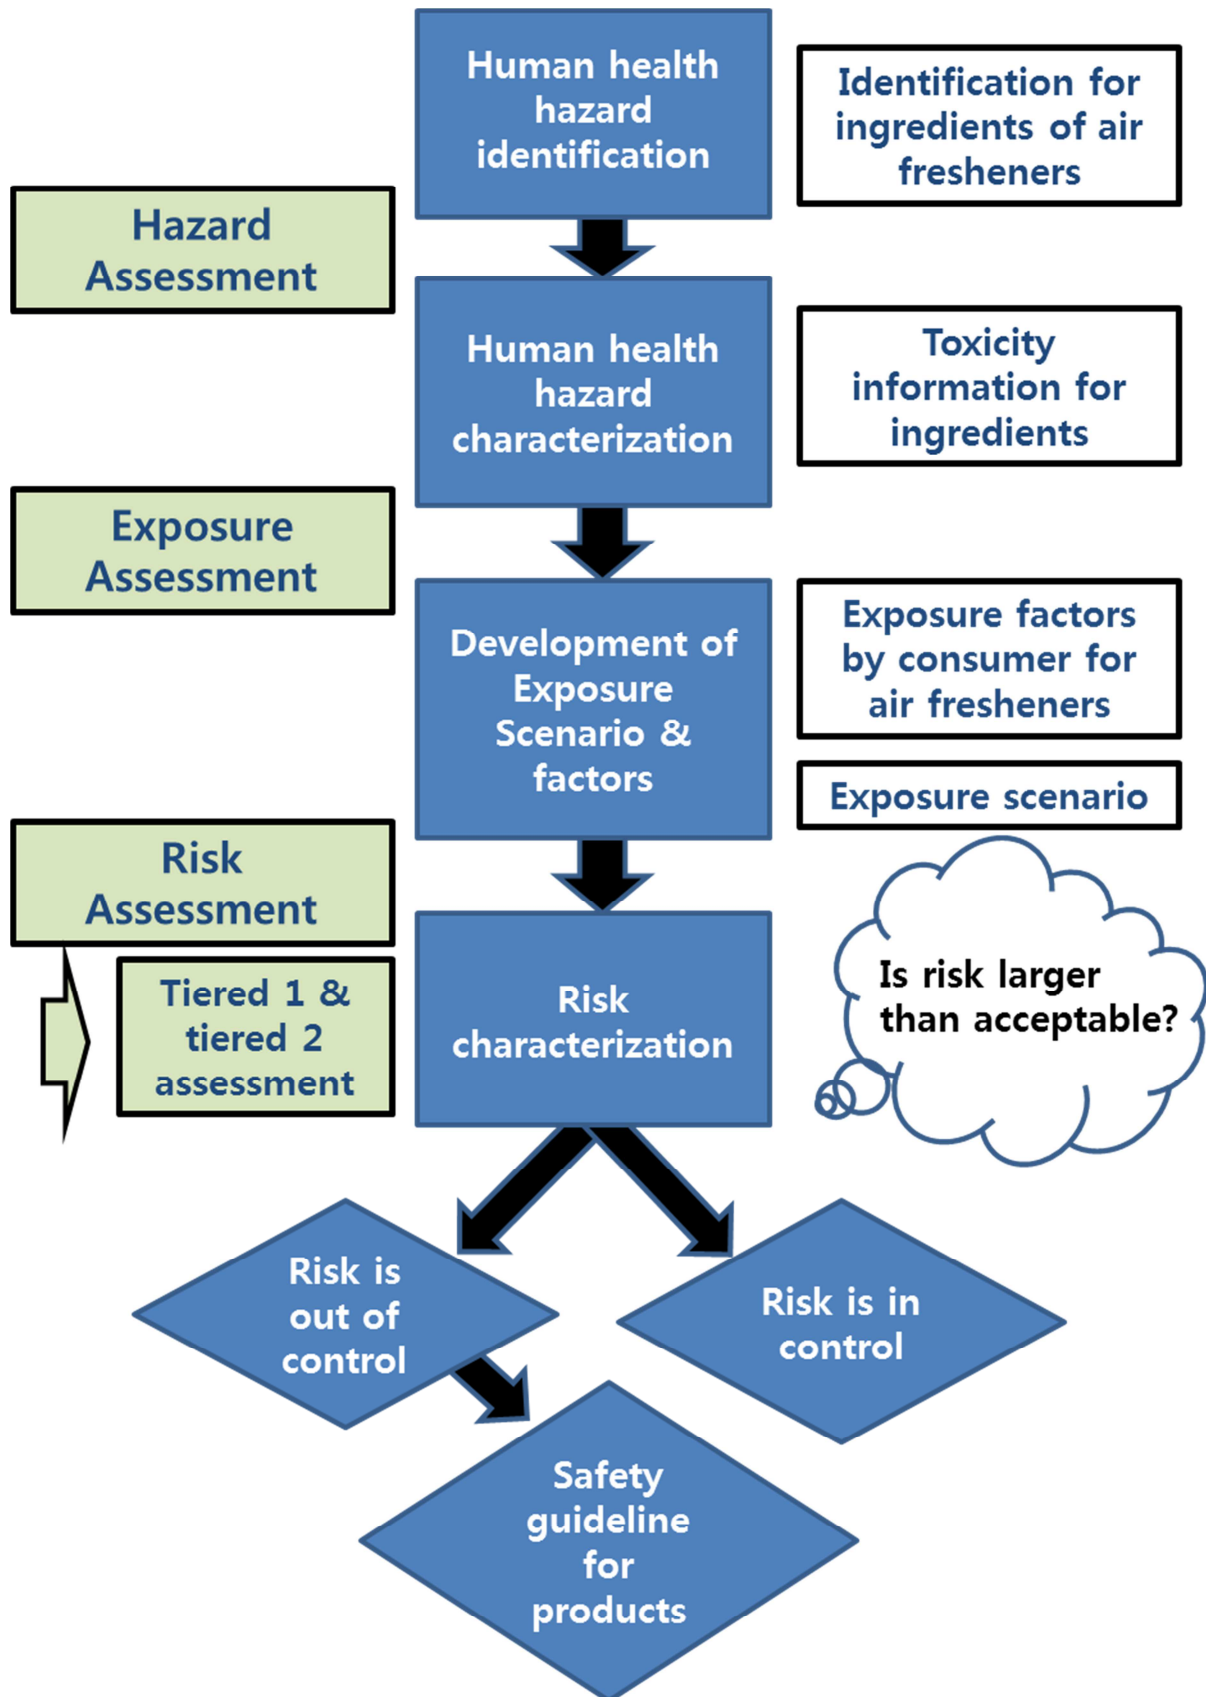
Human health hazard identification

Identification for ingredients of air fresheners

Hazard Assessment

Human health hazard characterization

Toxicity information for ingredients

Exposure Assessment

Development of Exposure Scenario & factors

Exposure factors by consumer for air fresheners

Exposure scenario

Risk Assessment

Tiered 1 & tiered 2 assessment

Risk characterization

Is risk larger than acceptable?

Risk is out of control

Risk is in control

Safety guideline for products